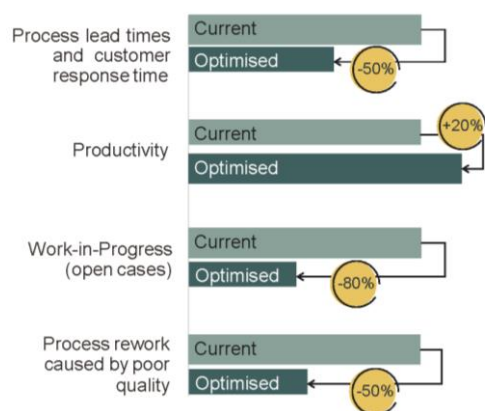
Process lead times and customer response time

Current

Optimised

-50%

Productivity

Current

+20%

Optimised

Work-in-Progress (open cases)

Current

Optimised

-80%

Process rework caused by poor quality

Current

Optimised

-50%